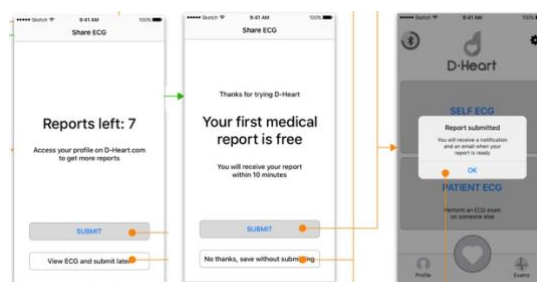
••••• Sketch 9:41 AM 100%
Share ECG
Reports left: 7
Access your profile on D-Heart.com to get more reports
SUBMIT
View ECG and submit later

••••• Sketch 9:41 AM 100%
Share ECG
Thanks for trying D-Heart
Your first medical report is free
You will receive your report within 10 minutes
SUBMIT
No thanks, save without submitting

••••• Sketch 9:41 AM 100%
D-Heart
SELF ECG
Report submitted
You will receive a notification and an email when your report is ready
OK
PATIENT ECG
Perform an ECG exam on someone else
Profile
Events